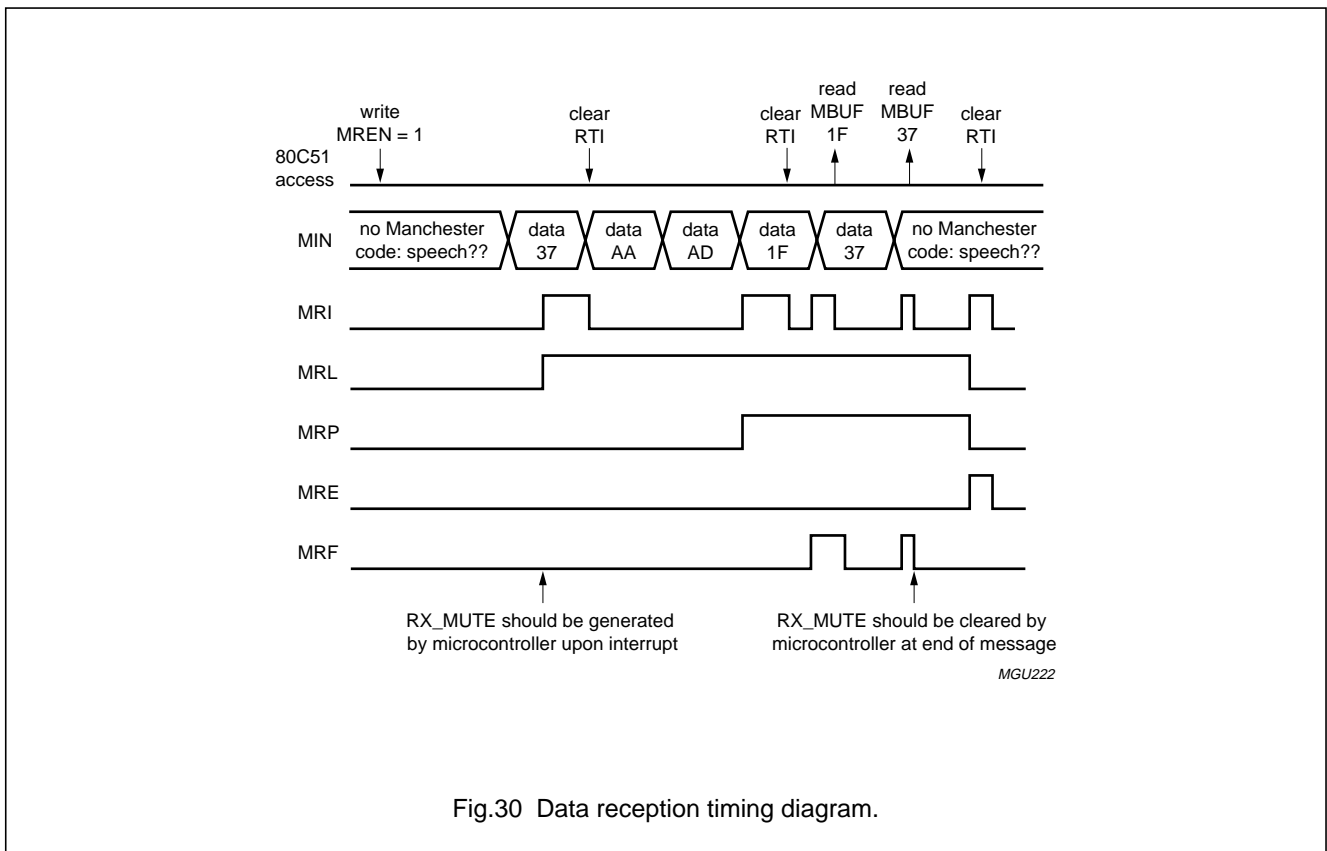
write MREN = 1

clear RTI

clear RTI

read MBUF 1F

read MBUF 37

clear RTI

80C51 access

MIN

no Manchester code: speech??

data 37

data AA

data AD

data 1F

data 37

no Manchester code: speech??

MRI

MRL

MRP

MRE

MRF

RX_MUTE should be generated by microcontroller upon interrupt

RX_MUTE should be cleared by microcontroller at end of message

MGU222

Fig.30 Data reception timing diagram.